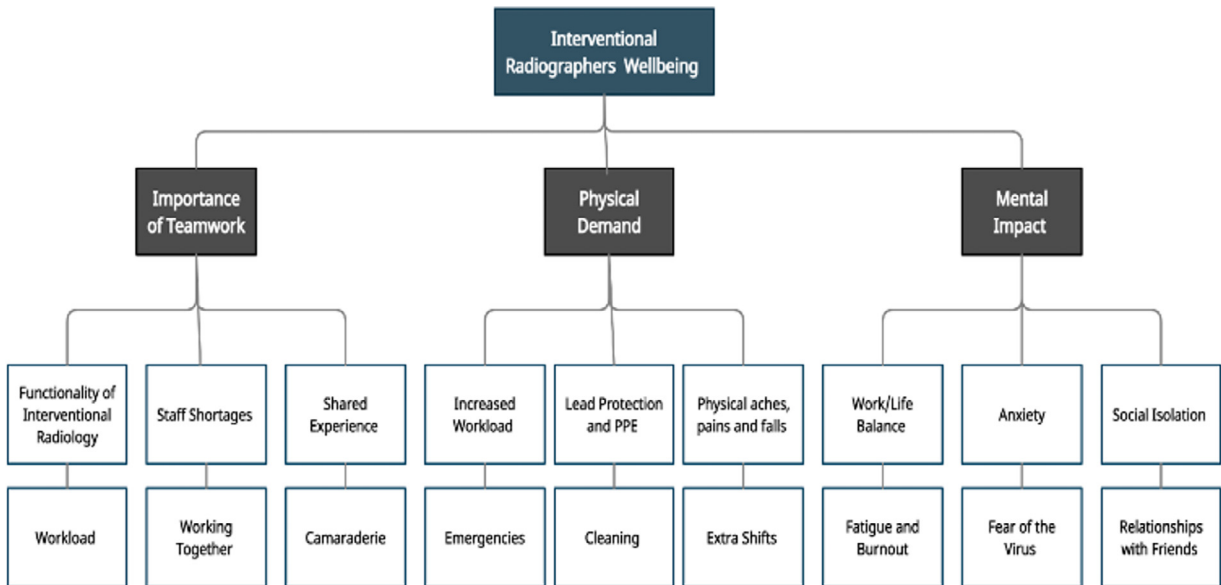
Interventional Radiographers Wellbeing

Importance of Teamwork

Physical Demand

Mental Impact

Functionality of Interventional Radiology

Staff Shortages

Shared Experience

Increased Workload

Lead Protection and PPE

Physical aches, pains and falls

Work/Life Balance

Anxiety

Social Isolation

Workload

Working Together

Camaraderie

Emergencies

Cleaning

Extra Shifts

Fatigue and Burnout

Fear of the Virus

Relationships with Friends